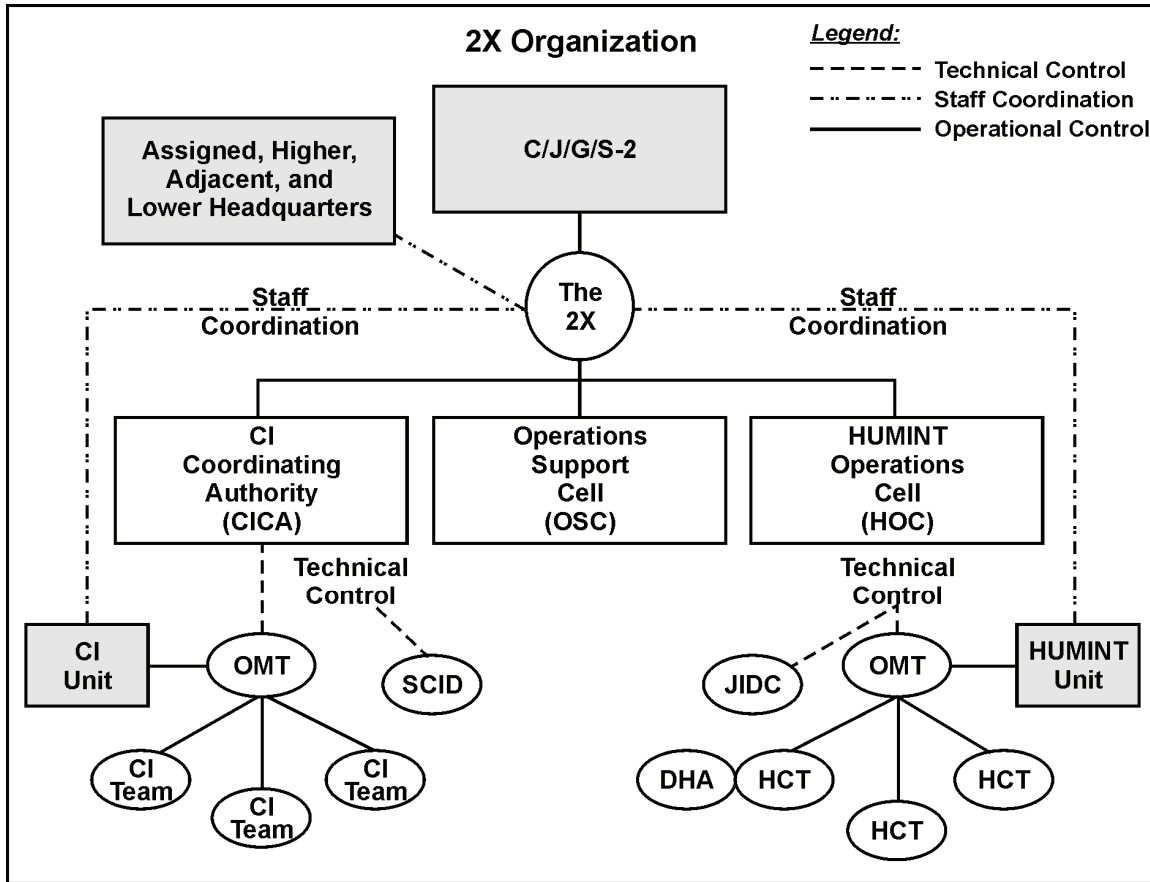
2X Organization

Legend:
Technical Control
Staff Coordination
Operational Control

Assigned, Higher, Adjacent, and Lower Headquarters

C/J/G/S-2

The 2X

Staff Coordination

Staff Coordination

CI Coordinating Authority (CICA)

Operations Support Cell (OSC)

HUMINT Operations Cell (HOC)

Technical Control

Technical Control

CI Unit

OMT

SCID

JIDC

OMT

HUMINT Unit

CI Team

CI Team

CI Team

DHA

HCT

HCT

HCT